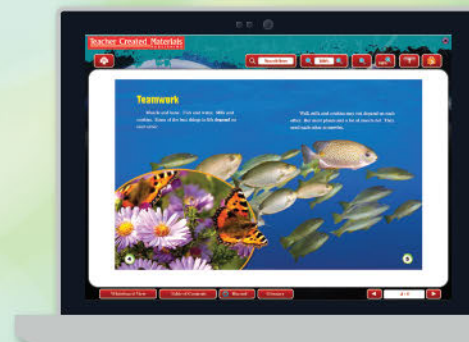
Teacher Created Materials

Teamwork

Weeds and bees. Fish and water. Milk and cookies. Many of the best things in life depend on each other.

Fish, milk and cookies may not depend on each other. But most plants and a lot of insects do! They need each other to survive.

Table of Contents

Glossary